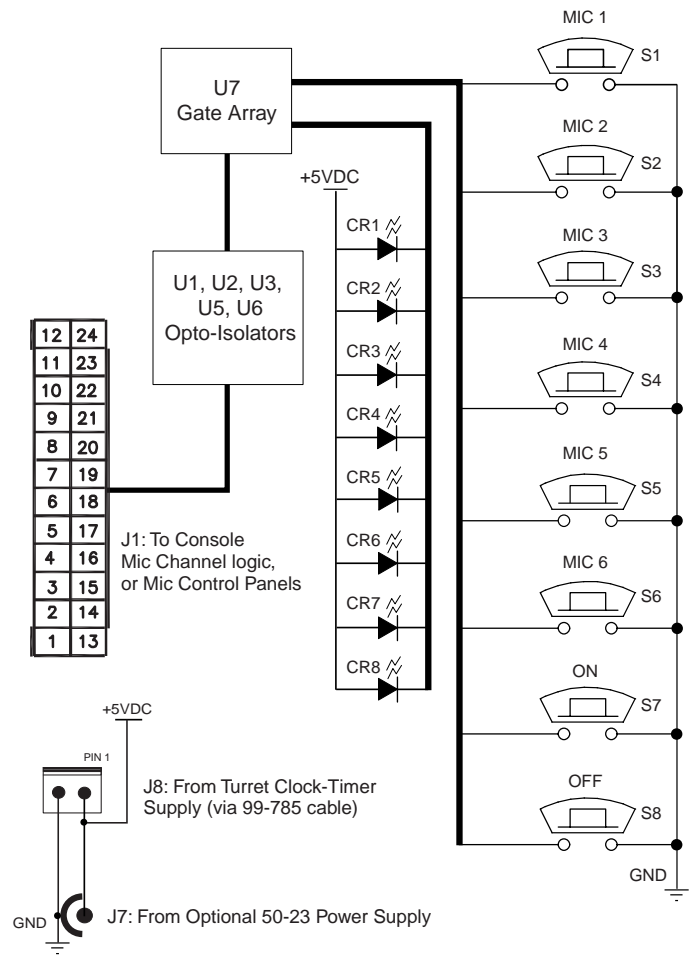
U7
Gate Array

MIC 1
S1
MIC 2
S2
MIC 3
S3
MIC 4
S4
MIC 5
S5
MIC 6
S6
ON
S7
OFF
S8
GND

+5VDC
CR1
CR2
CR3
CR4
CR5
CR6
CR7
CR8

U1, U2, U3,
U5, U6
Opto-Isolators

| 12 | 24 |
|---|---|
| 11 | 23 |
| 10 | 22 |
| 9 | 21 |
| 8 | 20 |
| 7 | 19 |
| 6 | 18 |
| 5 | 17 |
| 4 | 16 |
| 3 | 15 |
| 2 | 14 |
| 1 | 13 |

J1: To Console Mic Channel logic, or Mic Control Panels

+5VDC
PIN 1
J8: From Turret Clock-Timer Supply (via 99-785 cable)

GND
J7: From Optional 50-23 Power Supply